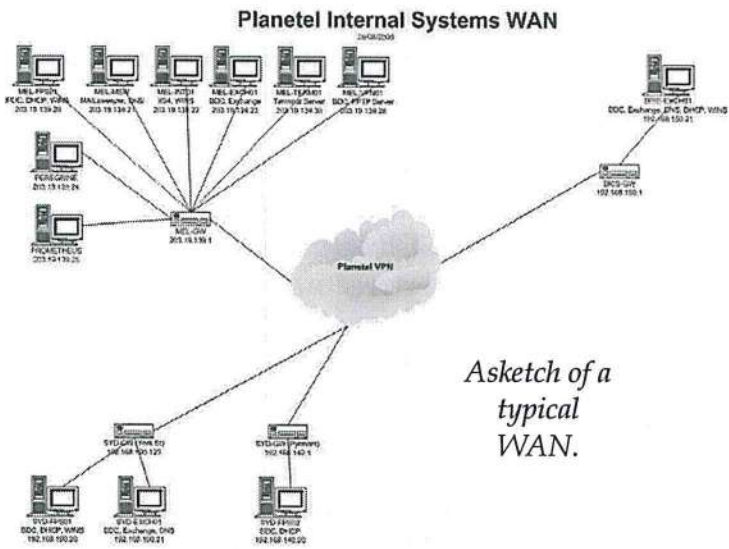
Planetel Internal Systems WAN

29/08/2006

MEL-FPS01
PDC, DHCP, WINS
203.19.139.20

MEL-MISM
MAILsweeper, DNS
203.19.139.21

MEL-INT01
IIS4, WINS
203.19.139.22

MEL-EXCH01
BDC, Exchange
203.19.139.23

MEL-TERM01
Terminal Server
203.19.139.30

MEL-SRV01
BDC, PPTP Server
203.19.139.26

PEREGRINE
203.19.139.24

PROMETHEUS
203.19.139.25

MEL-GW
203.19.139.1

Planetel VPN

BRIS-EXCH01
BDC, Exchange, DNS, DHCP, WINS
192.168.150.21

BRIS-GW
192.168.150.1

SYD-GW (Hive St)
192.168.100.125

SYD-GW (Pyrmont)
192.168.140.1

SYD-FPS01
BDC, DHCP, WINS
192.168.100.20

SYD-EXCH01
BDC, Exchange, DNS
192.168.100.21

SYD-FPS02
BDC, DHCP
192.168.140.20

Asketch of a typical WAN.